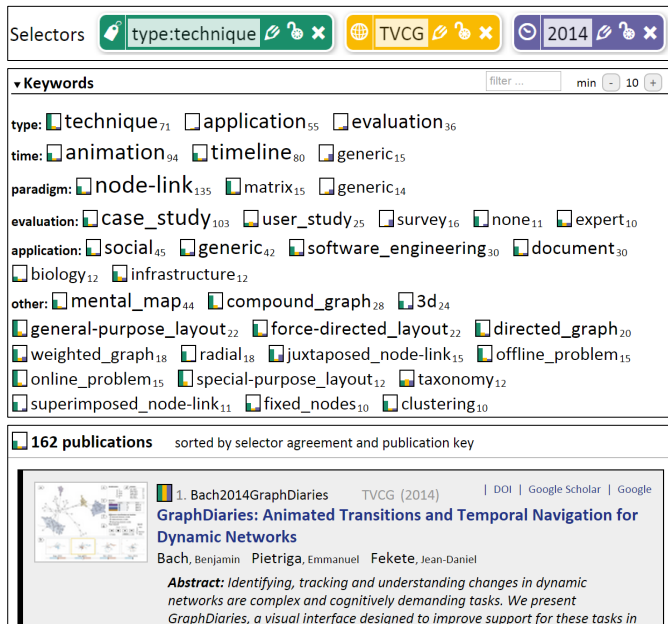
Selectors type:technique TVCG 2014

▾ Keywords filter ... min - 10 +

type: technique$_{71}$ application$_{55}$ evaluation$_{36}$
time: animation$_{94}$ timeline$_{80}$ generic$_{15}$
paradigm: node-link$_{135}$ matrix$_{15}$ generic$_{14}$
evaluation: case_study$_{103}$ user_study$_{25}$ survey$_{16}$ none$_{11}$ expert$_{10}$
application: social$_{45}$ generic$_{42}$ software_engineering$_{30}$ document$_{30}$ biology$_{12}$ infrastructure$_{12}$
other: mental_map$_{44}$ compound_graph$_{28}$ 3d$_{24}$ general-purpose_layout$_{22}$ force-directed_layout$_{22}$ directed_graph$_{20}$ weighted_graph$_{18}$ radial$_{18}$ juxtaposed_node-link$_{15}$ offline_problem$_{15}$ online_problem$_{15}$ special-purpose_layout$_{12}$ taxonomy$_{12}$ superimposed_node-link$_{11}$ fixed_nodes$_{10}$ clustering$_{10}$

162 publications sorted by selector agreement and publication key

1. Bach2014GraphDiaries TVCG (2014) | DOI | Google Scholar | Google
GraphDiaries: Animated Transitions and Temporal Navigation for Dynamic Networks
Bach, Benjamin Pietriga, Emmanuel Fekete, Jean-Daniel
Abstract: Identifying, tracking and understanding changes in dynamic networks are complex and cognitively demanding tasks. We present GraphDiaries, a visual interface designed to improve support for these tasks in